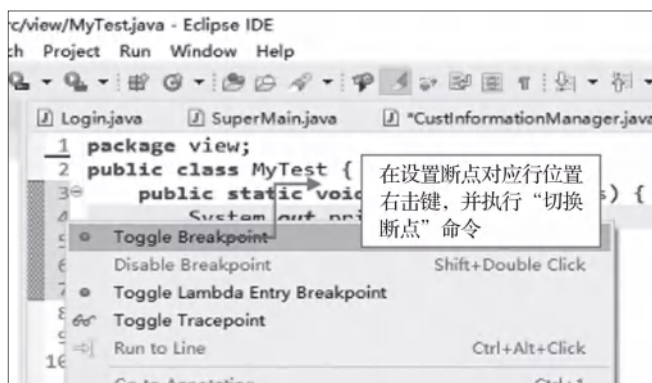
c/view/MyTest.java - Eclipse IDE
ch Project Run Window Help

Login.java SuperMain.java *CustInformationManager.java

1 package view;
2 public class MyTest {
3 public static void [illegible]s) {
4 System.out.pri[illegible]

在设置断点对应行位置右击键，并执行“切换断点”命令

Toggle Breakpoint
Disable Breakpoint Shift+Double Click
Toggle Lambda Entry Breakpoint
Toggle Tracepoint
Run to Line Ctrl+Alt+Click
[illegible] Ctrl+1
16